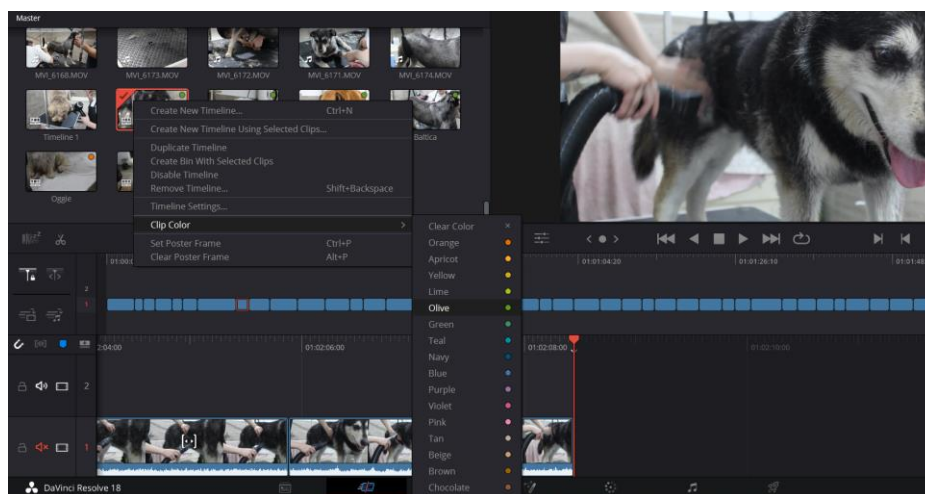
Master

MVI_6168.MOV
MVI_6173.MOV
MVI_6172.MOV
MVI_6171.MOV
MVI_6174.MOV

Timeline 1

Baltica

Oggie

Create New Timeline... Ctrl+N
Create New Timeline Using Selected Clips...
Duplicate Timeline
Create Bin With Selected Clips
Disable Timeline
Remove Timeline... Shift+Backspace
Timeline Settings...
Clip Color
Set Poster Frame Ctrl+P
Clear Poster Frame Alt+P

Clear Color
Orange
Apricot
Yellow
Lime
Olive
Green
Teal
Navy
Blue
Purple
Violet
Pink
Tan
Beige
Brown
Chocolate

01:01:04:20
01:01:26:10
01:01:48

2
1

2:04:00
01:02:06:00
01:02:08:00
01:02:10:00

2
1

DaVinci Resolve 18